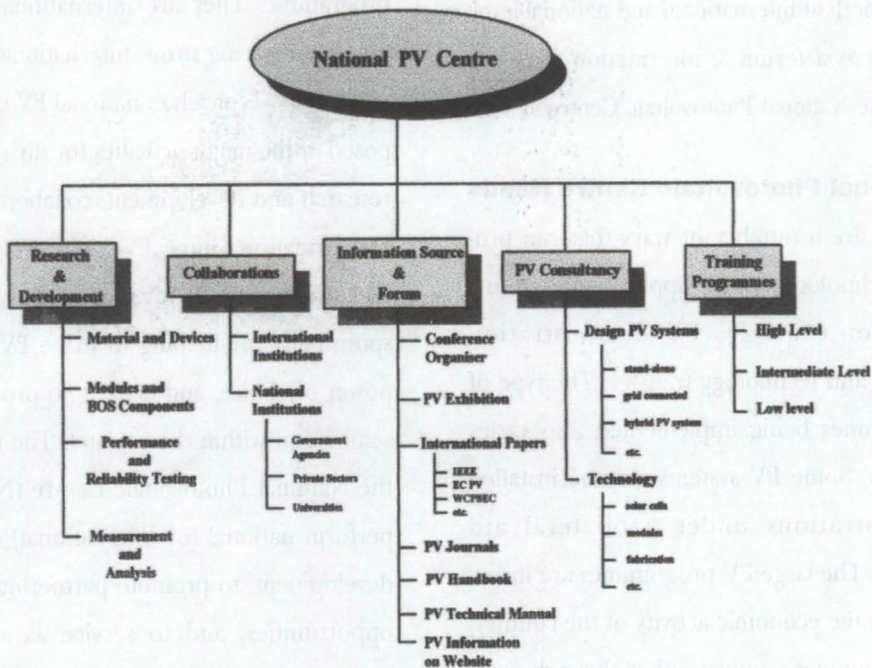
National PV Centre

Research & Development

Material and Devices

Modules and BOS Components

Performance and Reliability Testing

Measurement and Analysis

Collaborations

International Institutions

National Institutions

Government Agencies

Private Sectors

Universities

Information Source & Forum

Conference Organiser

PV Exhibition

International Papers

IEEE

EC PV

WCPSEC

etc.

PV Journals

PV Handbook

PV Technical Manual

PV Information on Website

PV Consultancy

Design PV Systems

stand-alone

grid connected

hybrid PV system

etc.

Technology

solar cells

modules

fabrication

etc.

Training Programmes

High Level

Intermediate Level

Low level